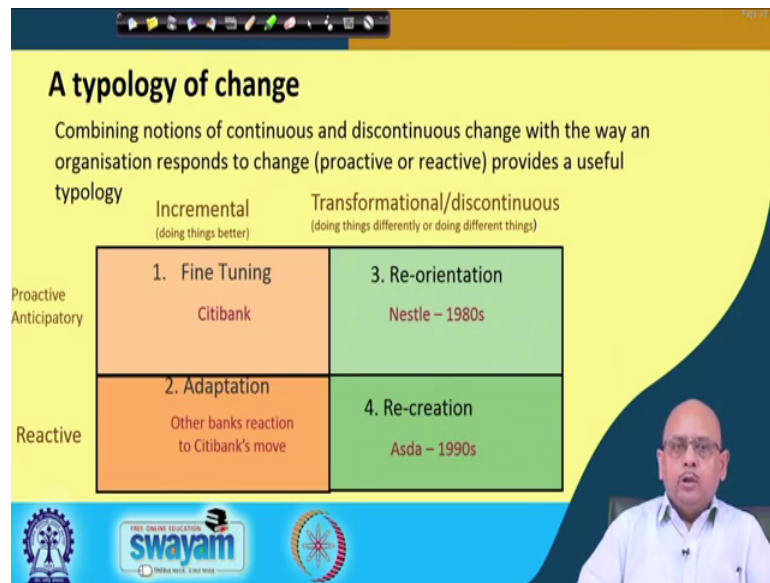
A typology of change

Combining notions of continuous and discontinuous change with the way an organisation responds to change (proactive or reactive) provides a useful typology

| | Incremental (doing things better) | Transformational/discontinuous (doing things differently or doing different things) |
|---|---|---|
| Proactive Anticipatory | 1. Fine Tuning Citibank | 3. Re-orientation Nestle – 1980s |
| Reactive | 2. Adaptation Other banks reaction to Citibank's move | 4. Re-creation Asda – 1990s |

FREE ONLINE EDUCATION
swayam
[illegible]